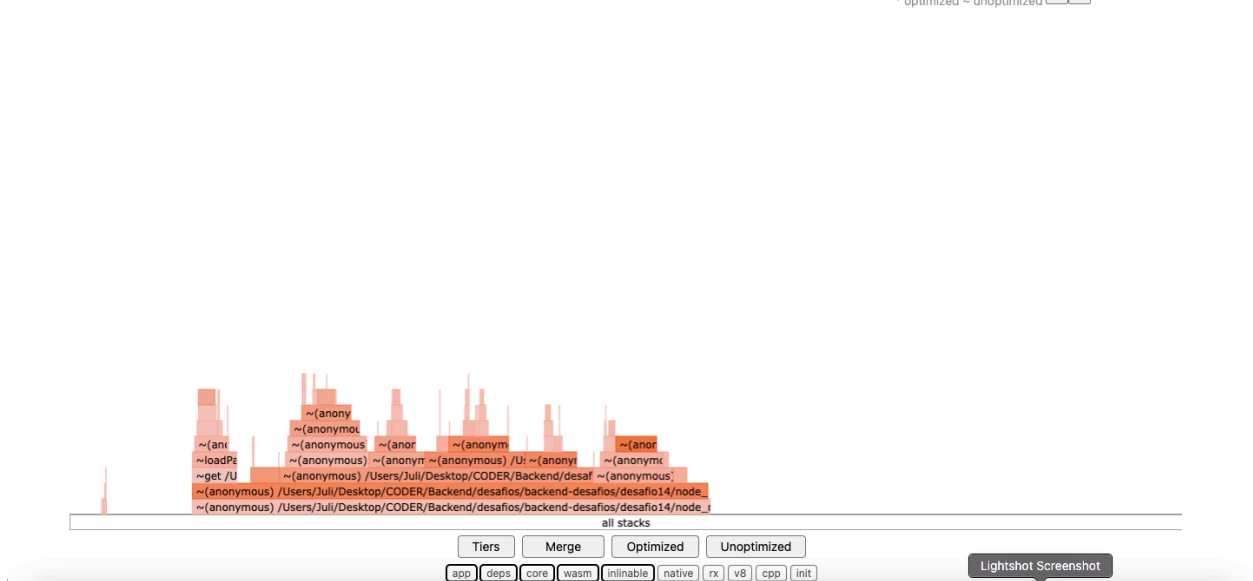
~ optimized ~ unoptimized

~(anony
~(anonymou
~(anonymous ~(anor ~(anonym ~(anor
~(anc ~loadPa ~(anonymous) ~(anonym ~(anonymous) /U: ~(anonym ~(anonymo
~get /U ~(anonymous) /Users/Juli/Desktop/CODER/Backend/desaf ~(anonymous)
~(anonymous) /Users/Juli/Desktop/CODER/Backend/desafios/backend-desafios/desafio14/node_
~(anonymous) /Users/Juli/Desktop/CODER/Backend/desafios/backend-desafios/desafio14/node_
all stacks

Tiers Merge Optimized Unoptimized

app deps core wasm inlinable native rx v8 cpp init

Lightshot Screenshot